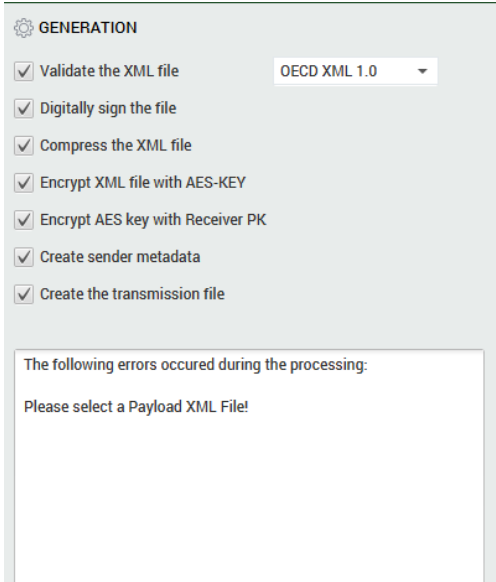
GENERATION

Validate the XML file

OECD XML 1.0

Digitally sign the file

Compress the XML file

Encrypt XML file with AES-KEY

Encrypt AES key with Receiver PK

Create sender metadata

Create the transmission file

The following errors occured during the processing:

Please select a Payload XML File!